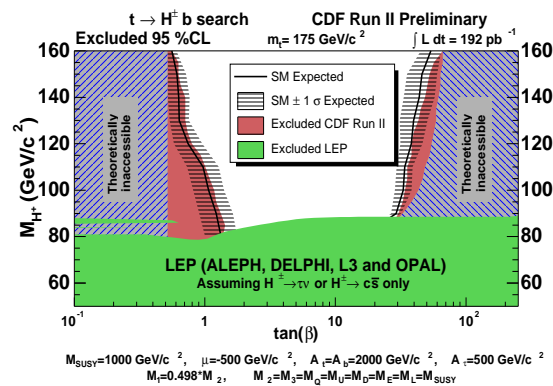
$t \rightarrow H^{\pm} b$ search
CDF Run II Preliminary
Excluded 95 %CL
$m_t = 175$ GeV/c $^2$
$\int L\, dt = 192$ pb $^{-1}$

SM Expected
SM $\pm$ 1 $\sigma$ Expected
Excluded CDF Run II
Excluded LEP

Theoretically inaccessible
Theoretically inaccessible

$M_{H^{+}}$ (GeV/c $^2$)
160
140
120
100
80
60

LEP (ALEPH, DELPHI, L3 and OPAL)
Assuming $H^{\pm} \rightarrow \tau\nu$ or $H^{\pm} \rightarrow c\bar{s}$ only

$10^{-1}$
1
10
$10^{2}$
tan($\beta$)

$M_{SUSY}$=1000 GeV/c $^2$, $\mu$=-500 GeV/c $^2$, $A_t$=$A_b$=2000 GeV/c $^2$, $A_\tau$=500 GeV/c $^2$
$M_1$=0.498*$M_2$, $M_2$=$M_3$=$M_Q$=$M_U$=$M_D$=$M_E$=$M_L$=$M_{SUSY}$